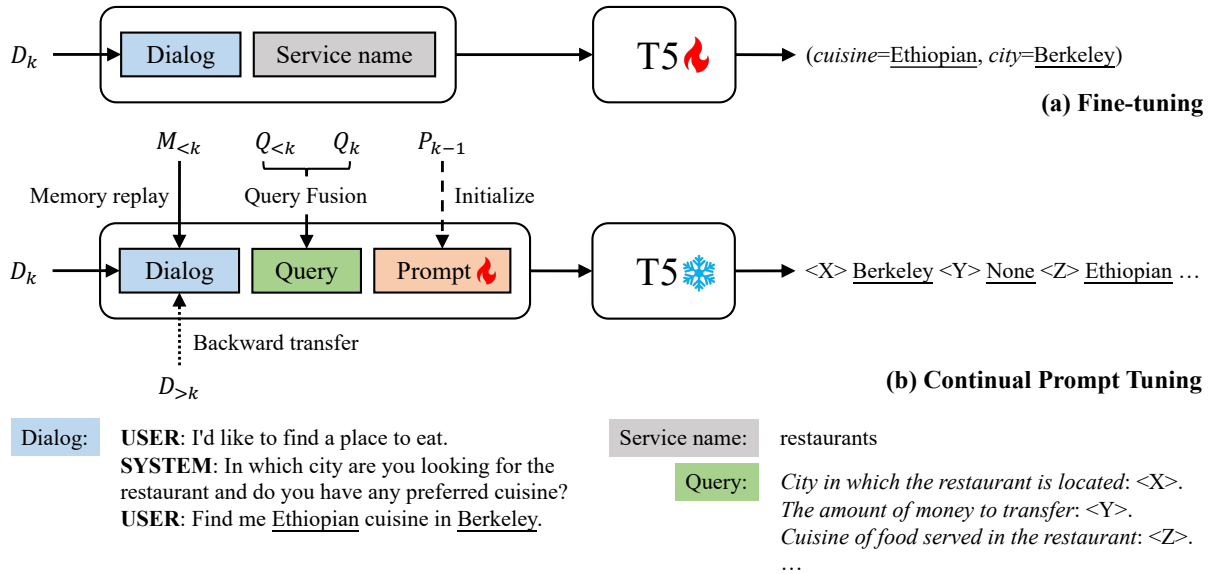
$D_k$ Dialog Service name T5 (cuisine=Ethiopian, city=Berkeley)

(a) Fine-tuning

$M_{<k}$ $Q_{<k}$ $Q_k$ $P_{k-1}$

Memory replay Query Fusion Initialize

$D_k$ Dialog Query Prompt T5 <X> Berkeley <Y> None <Z> Ethiopian …

Backward transfer

$D_{>k}$

(b) Continual Prompt Tuning

Dialog: USER: I'd like to find a place to eat. SYSTEM: In which city are you looking for the restaurant and do you have any preferred cuisine? USER: Find me Ethiopian cuisine in Berkeley.

Service name: restaurants

Query: City in which the restaurant is located: <X>. The amount of money to transfer: <Y>. Cuisine of food served in the restaurant: <Z>. …